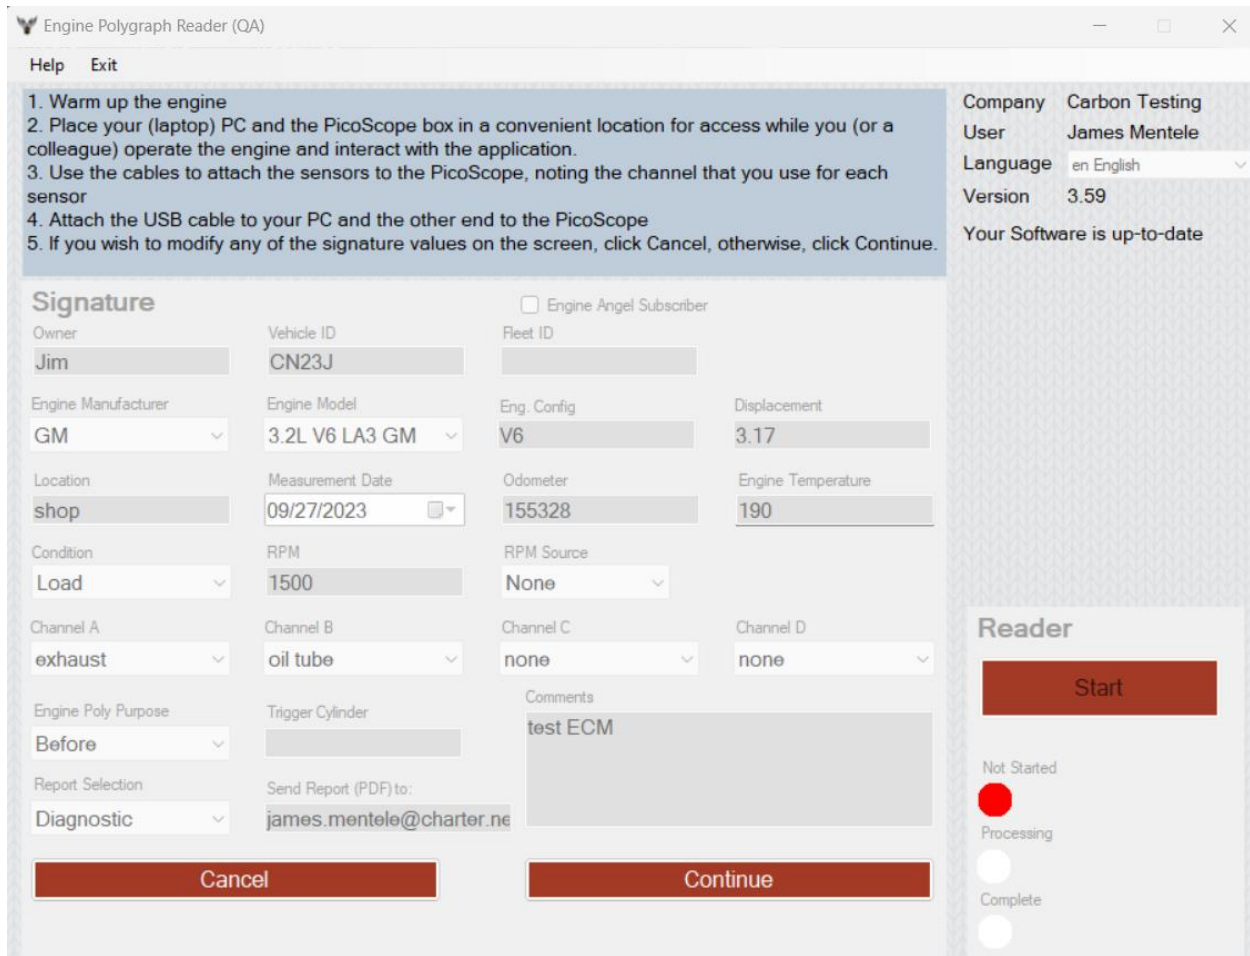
Engine Polygraph Reader (QA)

Help Exit

1. Warm up the engine
2. Place your (laptop) PC and the PicoScope box in a convenient location for access while you (or a colleague) operate the engine and interact with the application.
3. Use the cables to attach the sensors to the PicoScope, noting the channel that you use for each sensor
4. Attach the USB cable to your PC and the other end to the PicoScope
5. If you wish to modify any of the signature values on the screen, click Cancel, otherwise, click Continue.

Company Carbon Testing
User James Mentele
Language en English
Version 3.59
Your Software is up-to-date

Signature

Engine Angel Subscriber

Owner
Jim

Vehicle ID
CN23J

Fleet ID

Engine Manufacturer
GM

Engine Model
3.2L V6 LA3 GM

Eng. Config
V6

Displacement
3.17

Location
shop

Measurement Date
09/27/2023

Odometer
155328

Engine Temperature
190

Condition
Load

RPM
1500

RPM Source
None

Channel A
exhaust

Channel B
oil tube

Channel C
none

Channel D
none

Engine Poly Purpose
Before

Trigger Cylinder

Comments
test ECM

Report Selection
Diagnostic

Send Report (PDF) to:
james.mentele@charter.ne

Cancel

Continue

Reader

Start

Not Started

Processing

Complete